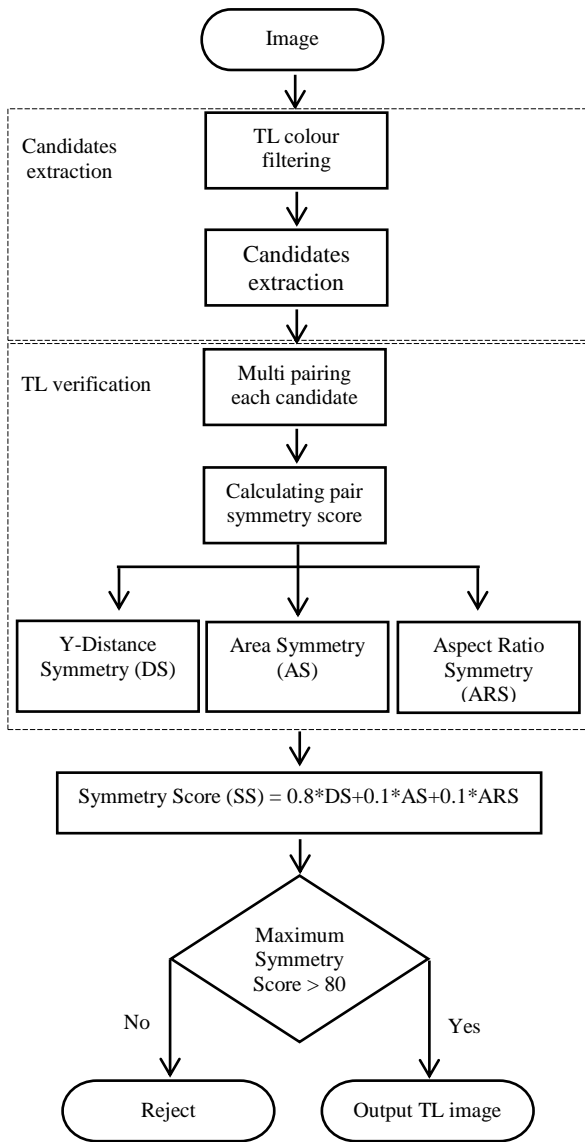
Image

Candidates extraction

TL colour filtering

Candidates extraction

TL verification

Multi pairing each candidate

Calculating pair symmetry score

Y-Distance Symmetry (DS)

Area Symmetry (AS)

Aspect Ratio Symmetry (ARS)

Symmetry Score (SS) = 0.8*DS+0.1*AS+0.1*ARS

Maximum Symmetry Score > 80

No

Yes

Reject

Output TL image